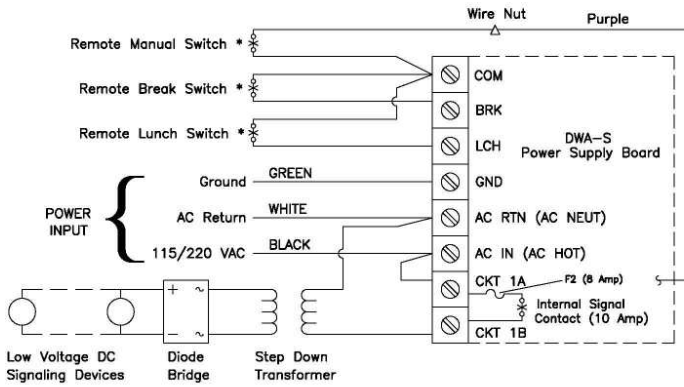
Wire Nut
Purple

Remote Manual Switch *
Remote Break Switch *
Remote Lunch Switch *

COM
BRK
LCH
GND
AC RTN (AC NEUT)
AC IN (AC HOT)
CKT 1A
CKT 1B

DWA-S
Power Supply Board

POWER INPUT
Ground
GREEN
AC Return
WHITE
115/220 VAC
BLACK

F2 (8 Amp)
Internal Signal Contact (10 Amp)

+
~
-
~

Low Voltage DC Signaling Devices
Diode Bridge
Step Down Transformer